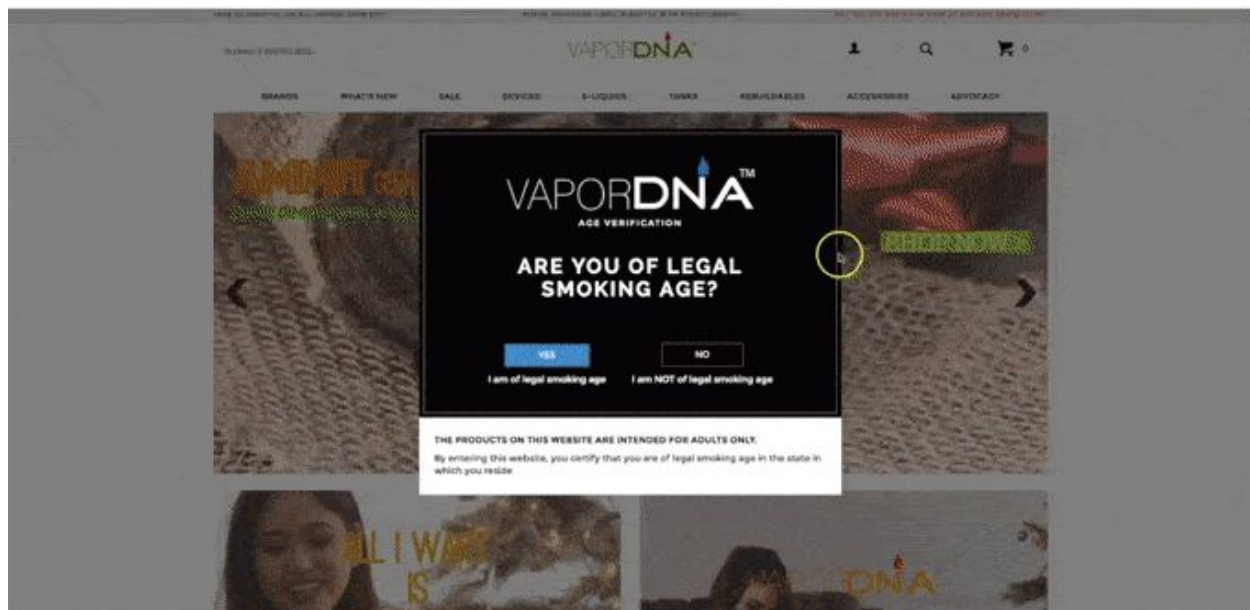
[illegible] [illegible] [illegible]

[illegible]

VAPORDNA

BRANDS WHAT'S NEW SALE DEVICES E-LIQUIDS TANKS REBUILDABLES ACCESSORIES ADVOCACY

VAPORDNA™
AGE VERIFICATION

ARE YOU OF LEGAL SMOKING AGE?

YES
I am of legal smoking age

NO
I am NOT of legal smoking age

THE PRODUCTS ON THIS WEBSITE ARE INTENDED FOR ADULTS ONLY.

By entering this website, you certify that you are of legal smoking age in the state in which you reside

ALL I WANT IS

DNA